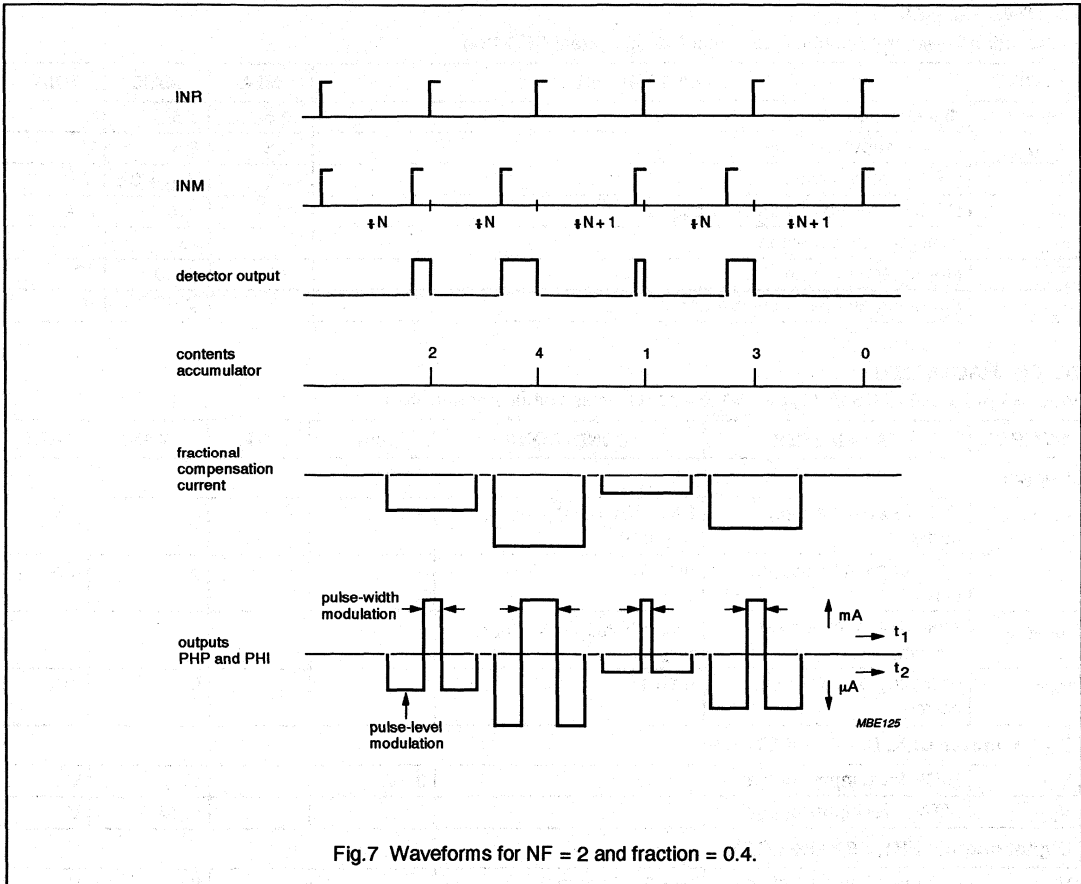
INR

INM

÷N ÷N ÷N+1 ÷N ÷N+1

detector output

contents accumulator

2 4 1 3 0

fractional compensation current

pulse-width modulation

mA

$t_1$

outputs PHP and PHI

$t_2$

μA

pulse-level modulation

MBE125

Fig.7 Waveforms for NF = 2 and fraction = 0.4.